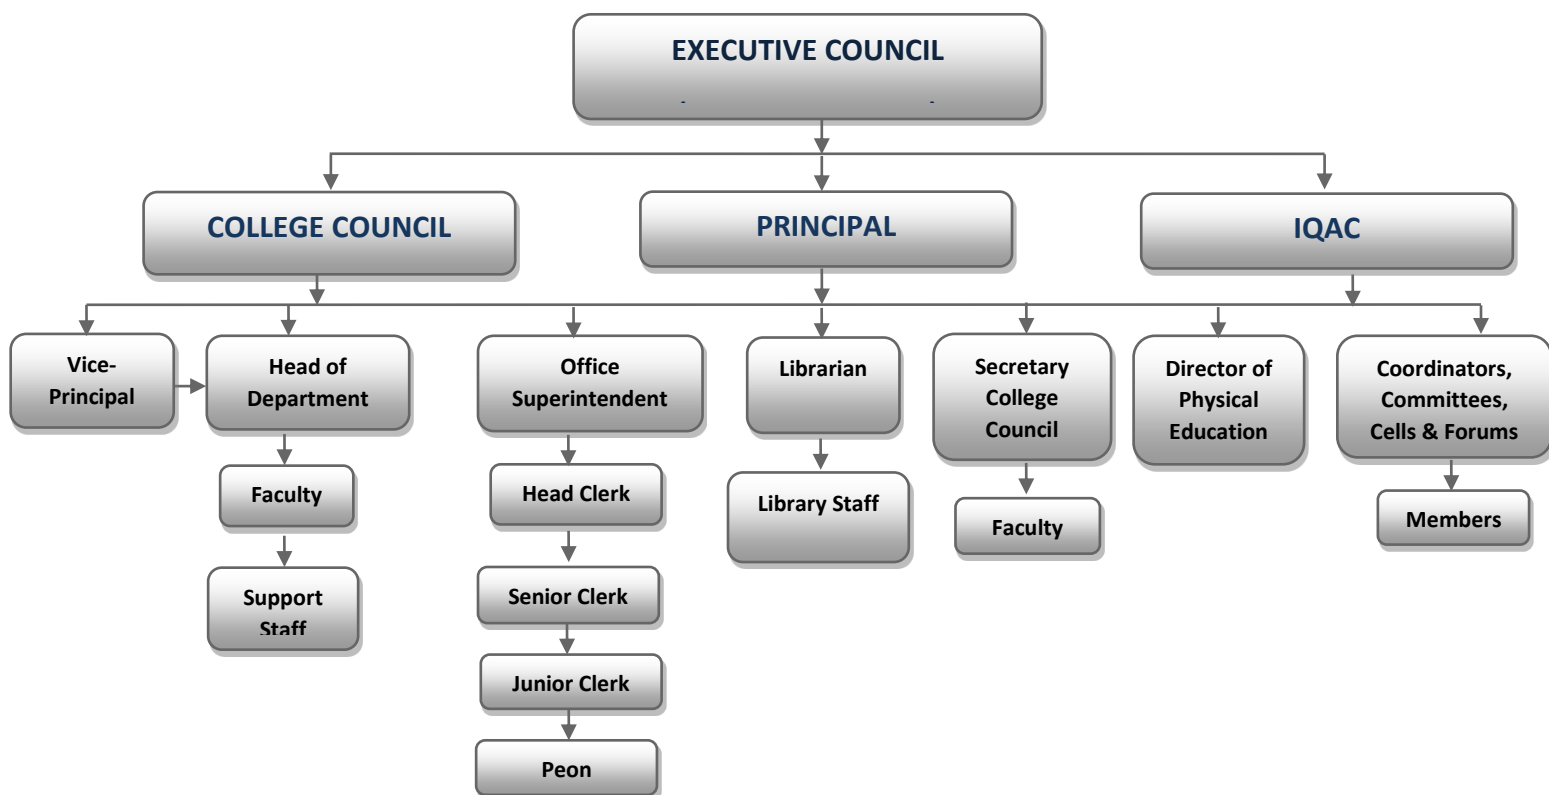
EXECUTIVE COUNCIL

COLLEGE COUNCIL

PRINCIPAL

IQAC

Vice-Principal

Head of Department

Faculty

Support Staff

Office Superintendent

Head Clerk

Senior Clerk

Junior Clerk

Peon

Librarian

Library Staff

Secretary College Council

Faculty

Director of Physical Education

Coordinators, Committees, Cells & Forums

Members